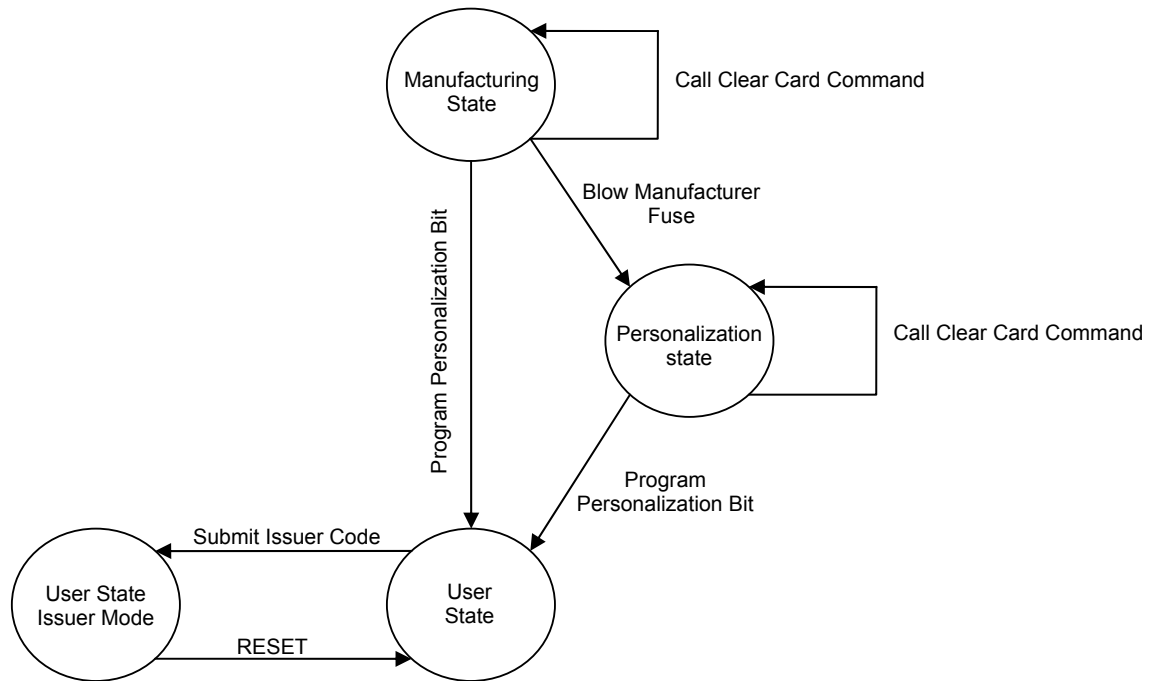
Manufacturing State

Call Clear Card Command

Blow Manufacturer Fuse

Program Personalization Bit

Personalization state

Call Clear Card Command

Program Personalization Bit

Submit Issuer Code

User State Issuer Mode

User State

RESET